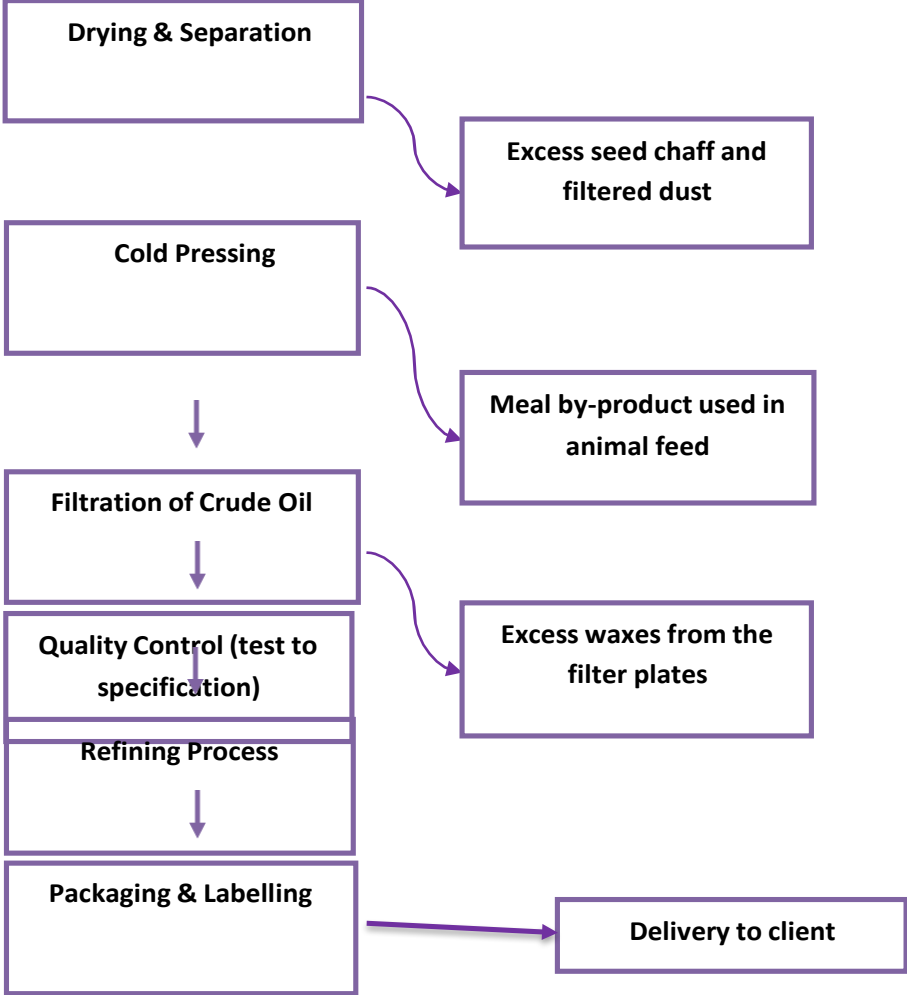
Drying & Separation

Excess seed chaff and filtered dust

Cold Pressing

Meal by-product used in animal feed

Filtration of Crude Oil

Excess waxes from the filter plates

Quality Control (test to specification)

Refining Process

Packaging & Labelling

Delivery to client